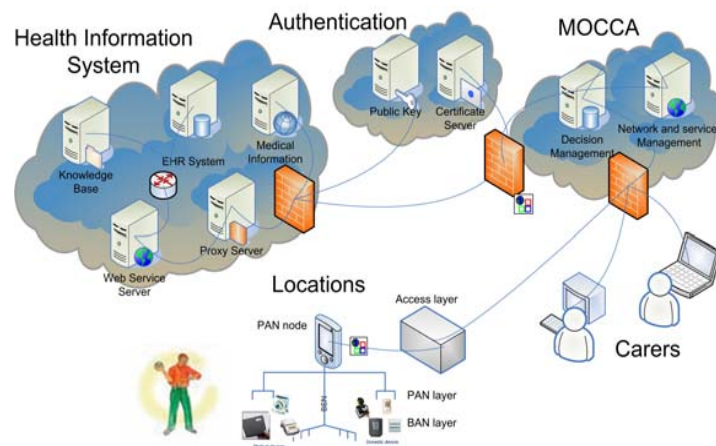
Health Information System

Authentication

MOCCA

Knowledge Base

EHR System

Medical Information

Web Service Server

Proxy Server

Public Key

Certificate Server

Decision Management

Network and service Management

Locations

Access layer

PAN node

PAN layer

BAN layer

Carers